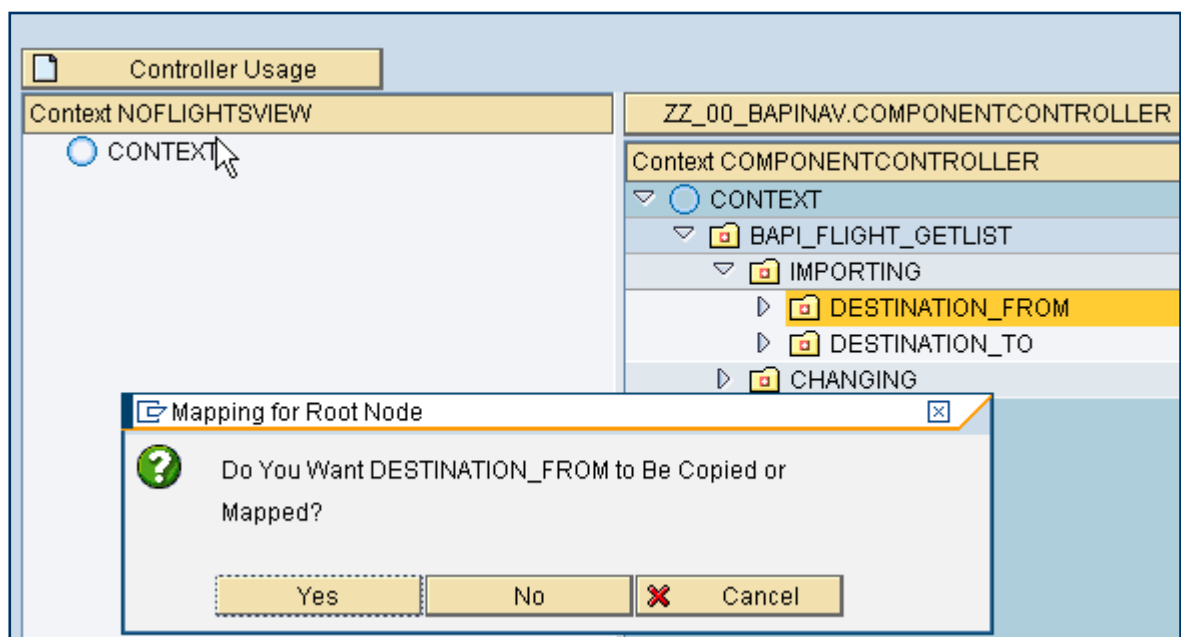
Controller Usage

Context NOFLIGHTSVIEW

CONTEXT

ZZ_00_BAPINAV.COMPONENTCONTROLLER

Context COMPONENTCONTROLLER

CONTEXT

BAPI_FLIGHT_GETLIST

IMPORTING

DESTINATION_FROM

DESTINATION_TO

CHANGING

Mapping for Root Node

Do You Want DESTINATION_FROM to Be Copied or Mapped?

Yes

No

Cancel